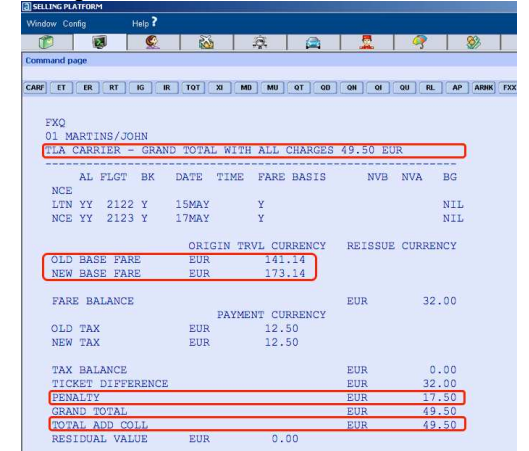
SELLING PLATFORM
Window Config Help ?

Command page

CARF ET ER RT IG IR TQT XI MD MU QT QD QN QI QU RL AP ARNK FXX

FXQ
01 MARTINS/JOHN
TLA CARRIER - GRAND TOTAL WITH ALL CHARGES 49.50 EUR

| AL | FLGT | BK | DATE | TIME | FARE BASIS | NVB | NVA | BG |
|---|---|---|---|---|---|---|---|---|
| NCE | | | | | | | | |
| LTN YY | 2122 | Y | 15MAY | | Y | | | NIL |
| NCE YY | 2123 | Y | 17MAY | | Y | | | NIL |

| | ORIGIN TRVL CURRENCY | | REISSUE CURRENCY | |
|---|---|---|---|---|
| OLD BASE FARE | EUR | 141.14 | | |
| NEW BASE FARE | EUR | 173.14 | | |
| FARE BALANCE | | | EUR | 32.00 |

| | PAYMENT CURRENCY | |
|---|---|---|
| OLD TAX | EUR | 12.50 |
| NEW TAX | EUR | 12.50 |

| | | | | |
|---|---|---|---|---|
| TAX BALANCE | | | EUR | 0.00 |
| TICKET DIFFERENCE | | | EUR | 32.00 |
| PENALTY | | | EUR | 17.50 |
| GRAND TOTAL | | | EUR | 49.50 |
| TOTAL ADD COLL | | | EUR | 49.50 |
| RESIDUAL VALUE | EUR | 0.00 | | |